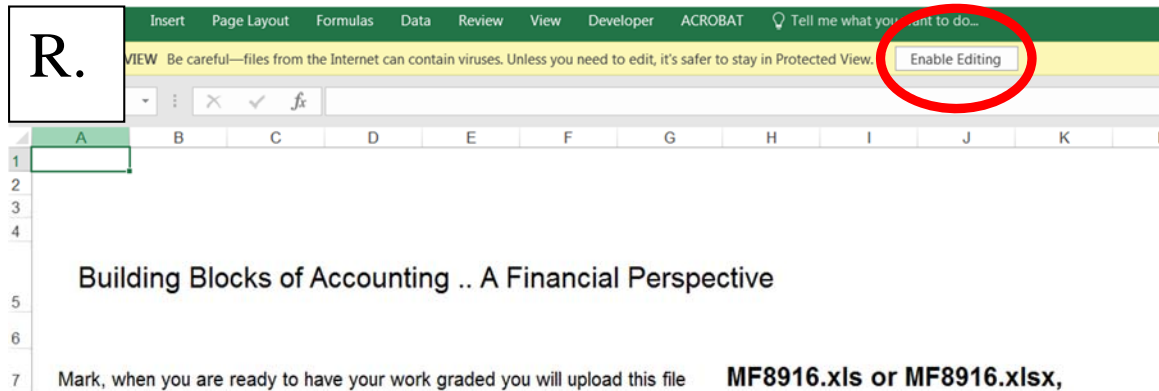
R.

Insert Page Layout Formulas Data Review View Developer ACROBAT Tell me what you want to do...

VIEW Be careful—files from the Internet can contain viruses. Unless you need to edit, it's safer to stay in Protected View. Enable Editing

$f_x$

| | A | B | C | D | E | F | G | H | I | J | K |
|---|---|---|---|---|---|---|---|---|---|---|---|
| 1 | | | | | | | | | | | |
| 2 | | | | | | | | | | | |
| 3 | | | | | | | | | | | |
| 4 | | | | | | | | | | | |
| 5 | Building Blocks of Accounting .. A Financial Perspective | | | | | | | | | | |
| 6 | | | | | | | | | | | |
| 7 | Mark, when you are ready to have your work graded you will upload this file | | | | | | | MF8916.xls or MF8916.xlsx, | | | |